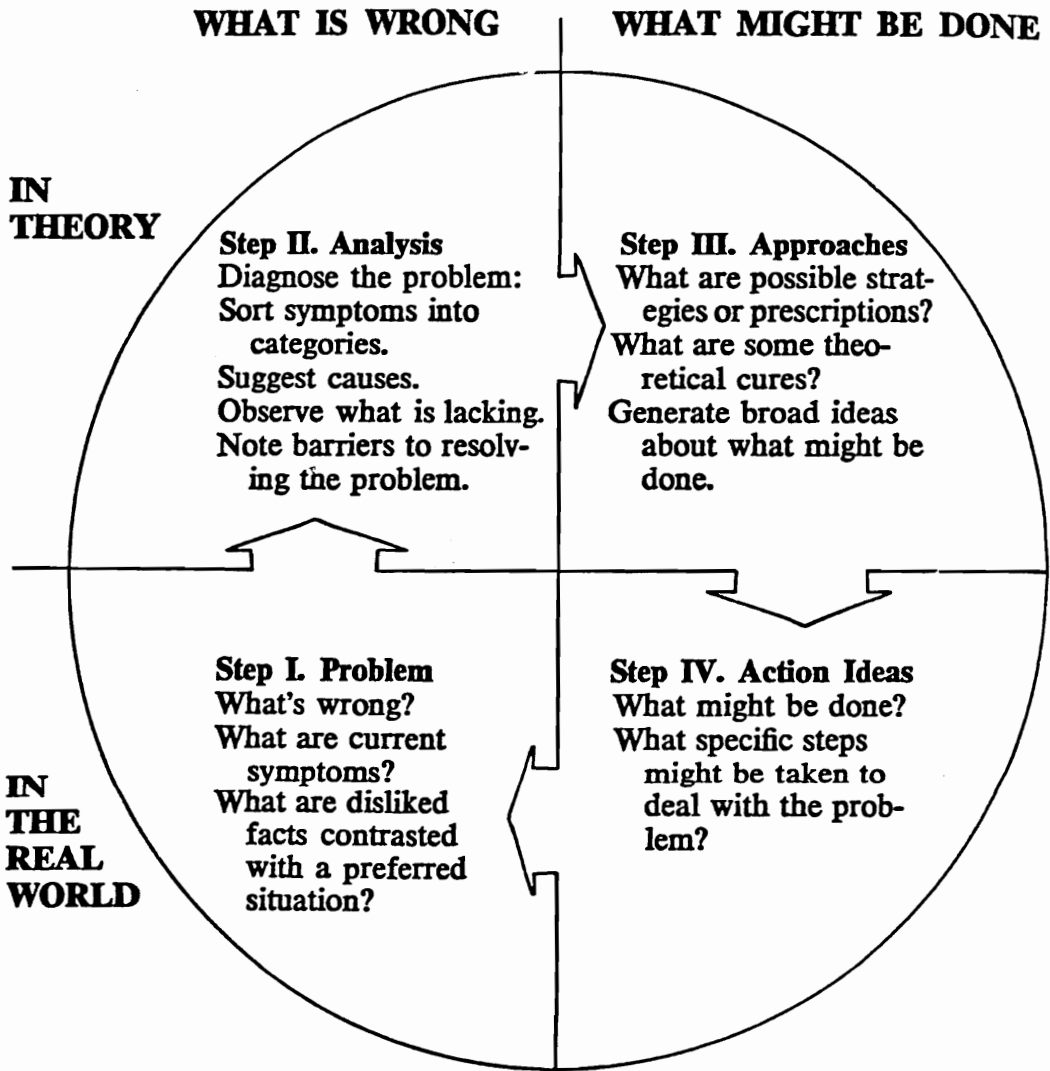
WHAT IS WRONG

WHAT MIGHT BE DONE

IN THEORY

Step II. Analysis
Diagnose the problem:
Sort symptoms into categories.
Suggest causes.
Observe what is lacking.
Note barriers to resolving the problem.

Step III. Approaches
What are possible strategies or prescriptions?
What are some theoretical cures?
Generate broad ideas about what might be done.

IN THE REAL WORLD

Step I. Problem
What's wrong?
What are current symptoms?
What are disliked facts contrasted with a preferred situation?

Step IV. Action Ideas
What might be done?
What specific steps might be taken to deal with the problem?